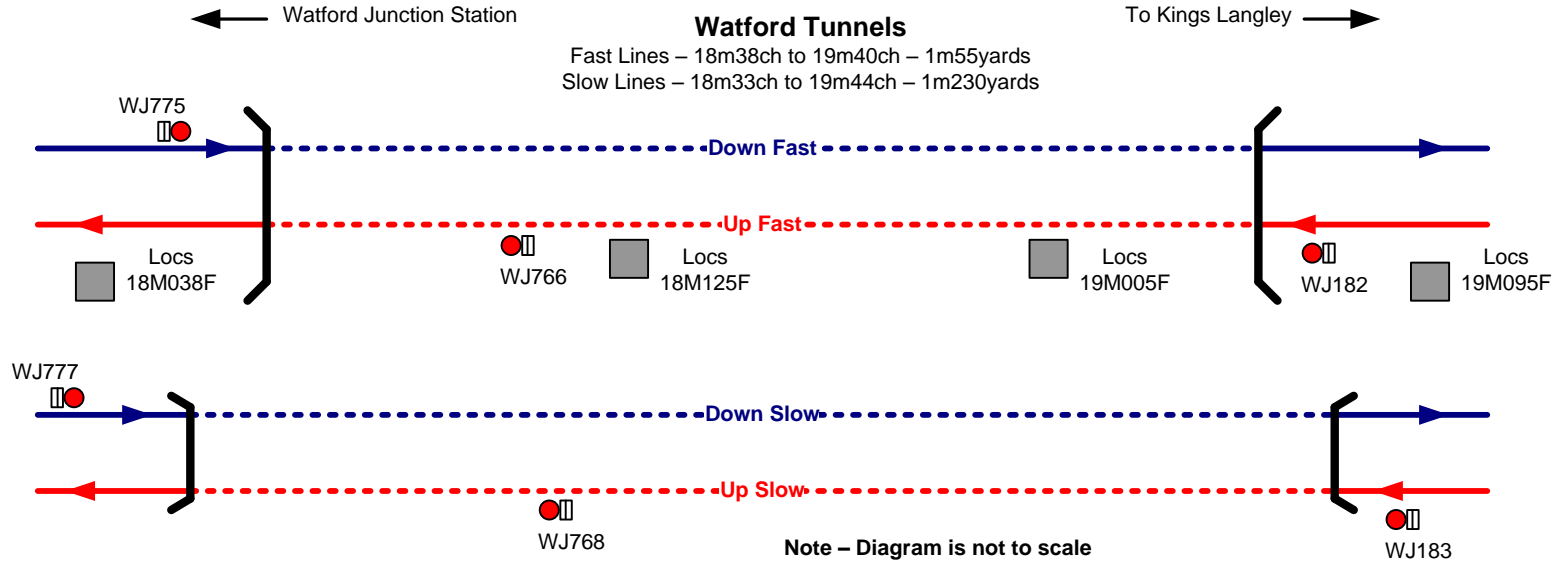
← Watford Junction Station

Watford Tunnels
Fast Lines – 18m38ch to 19m40ch – 1m55yards
Slow Lines – 18m33ch to 19m44ch – 1m230yards

To Kings Langley →

WJ775

Down Fast

Up Fast

Locs 18M038F

WJ766

Locs 18M125F

Locs 19M005F

WJ182

Locs 19M095F

WJ777

Down Slow

Up Slow

WJ768

Note – Diagram is not to scale

WJ183